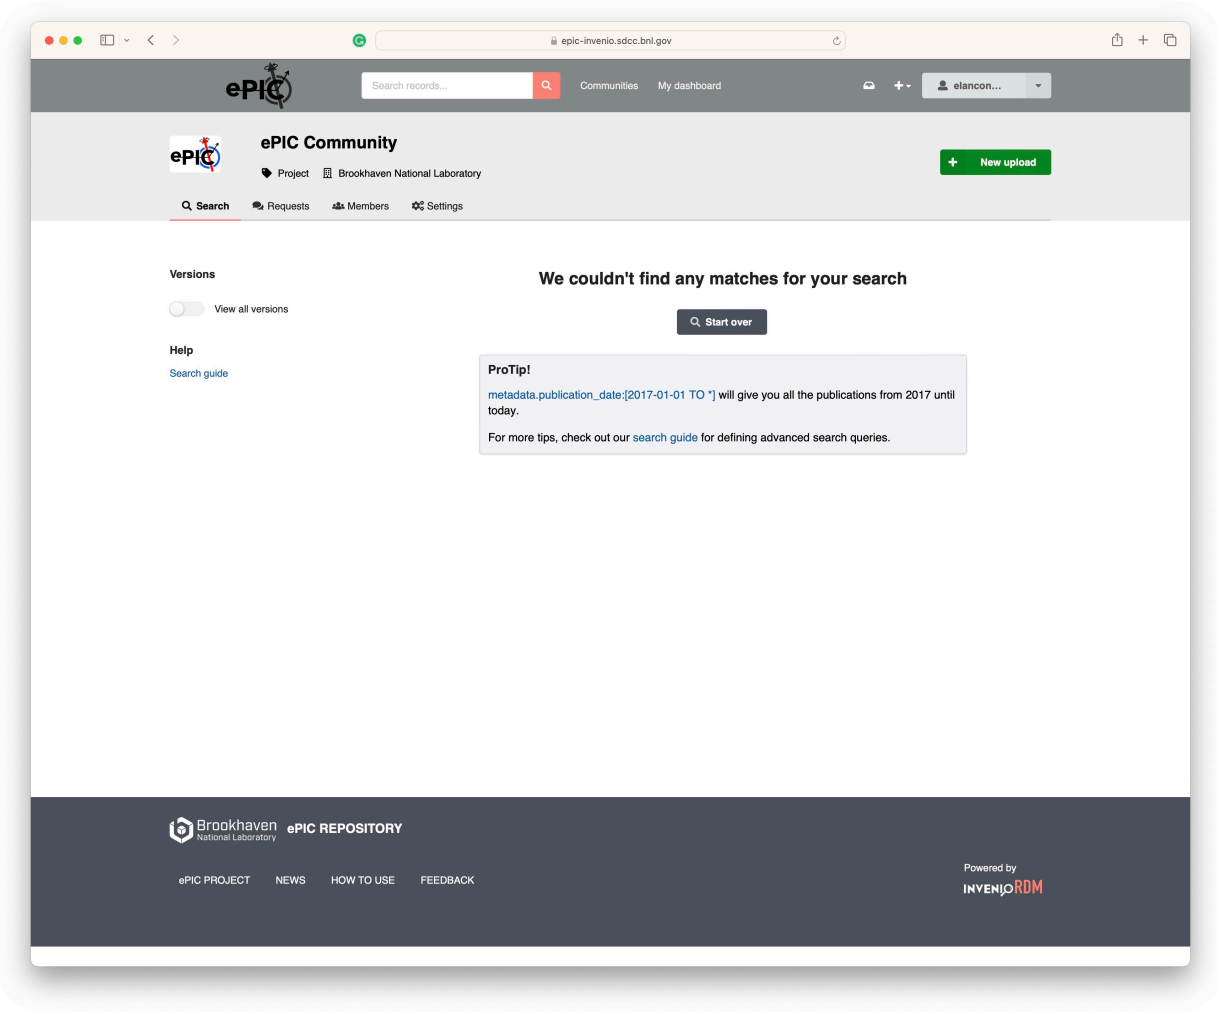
epic-invenio.sdcc.bnl.gov

ePIC

Search records...

Communities

My dashboard

elancon...

ePIC

ePIC Community

Project

Brookhaven National Laboratory

New upload

Search

Requests

Members

Settings

Versions

View all versions

Help

Search guide

We couldn't find any matches for your search

Start over

ProTip!

metadata.publication_date:[2017-01-01 TO *] will give you all the publications from 2017 until today.

For more tips, check out our search guide for defining advanced search queries.

Brookhaven National Laboratory

ePIC REPOSITORY

ePIC PROJECT

NEWS

HOW TO USE

FEEDBACK

Powered by

INVENIO RDM